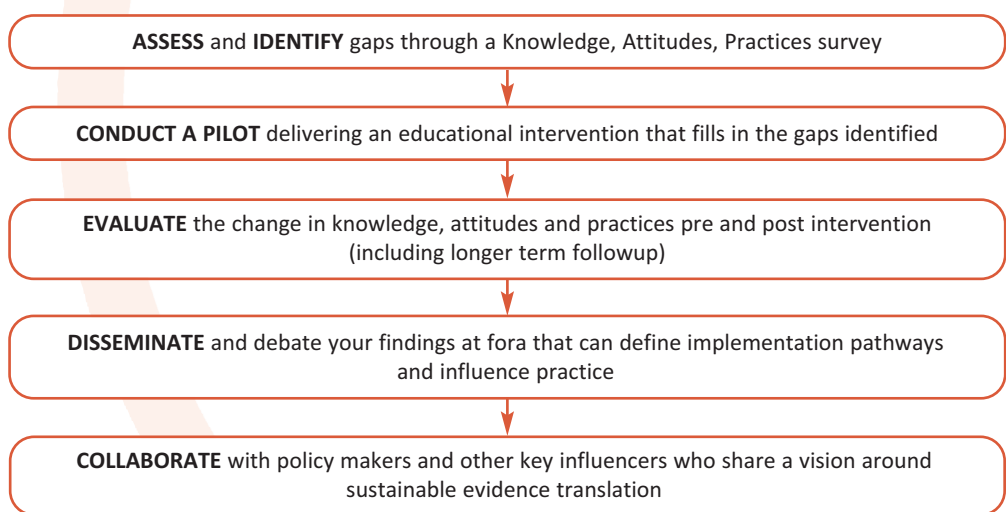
ASSESS and IDENTIFY gaps through a Knowledge, Attitudes, Practices survey

CONDUCT A PILOT delivering an educational intervention that fills in the gaps identified

EVALUATE the change in knowledge, attitudes and practices pre and post intervention (including longer term followup)

DISSEMINATE and debate your findings at fora that can define implementation pathways and influence practice

COLLABORATE with policy makers and other key influencers who share a vision around sustainable evidence translation